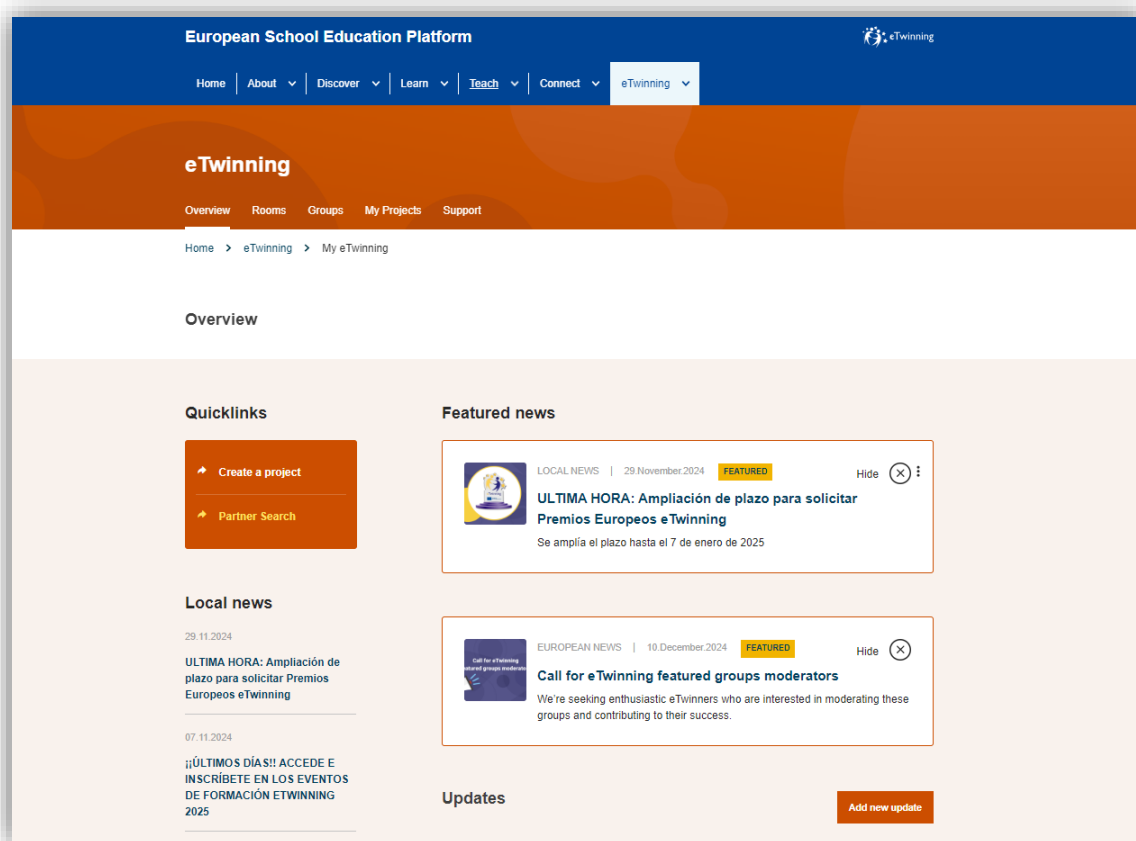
European School Education Platform

eTwinning

Home | About | Discover | Learn | Teach | Connect | eTwinning

eTwinning

Overview Rooms Groups My Projects Support

Home > eTwinning > My eTwinning

Overview

Quicklinks

Create a project

Partner Search

Local news

29.11.2024

ULTIMA HORA: Ampliación de plazo para solicitar Premios Europeos eTwinning

07.11.2024

¡¡ÚLTIMOS DÍAS!! ACCEDE E INSCRÍBETE EN LOS EVENTOS DE FORMACIÓN ETWINNING 2025

Featured news

LOCAL NEWS | 29.November.2024 FEATURED

Hide

ULTIMA HORA: Ampliación de plazo para solicitar Premios Europeos eTwinning

Se amplía el plazo hasta el 7 de enero de 2025

EUROPEAN NEWS | 10.December.2024 FEATURED

Hide

Call for eTwinning featured groups moderators

Call for eTwinning featured groups moderators

We're seeking enthusiastic eTwinners who are interested in moderating these groups and contributing to their success.

Updates

Add new update